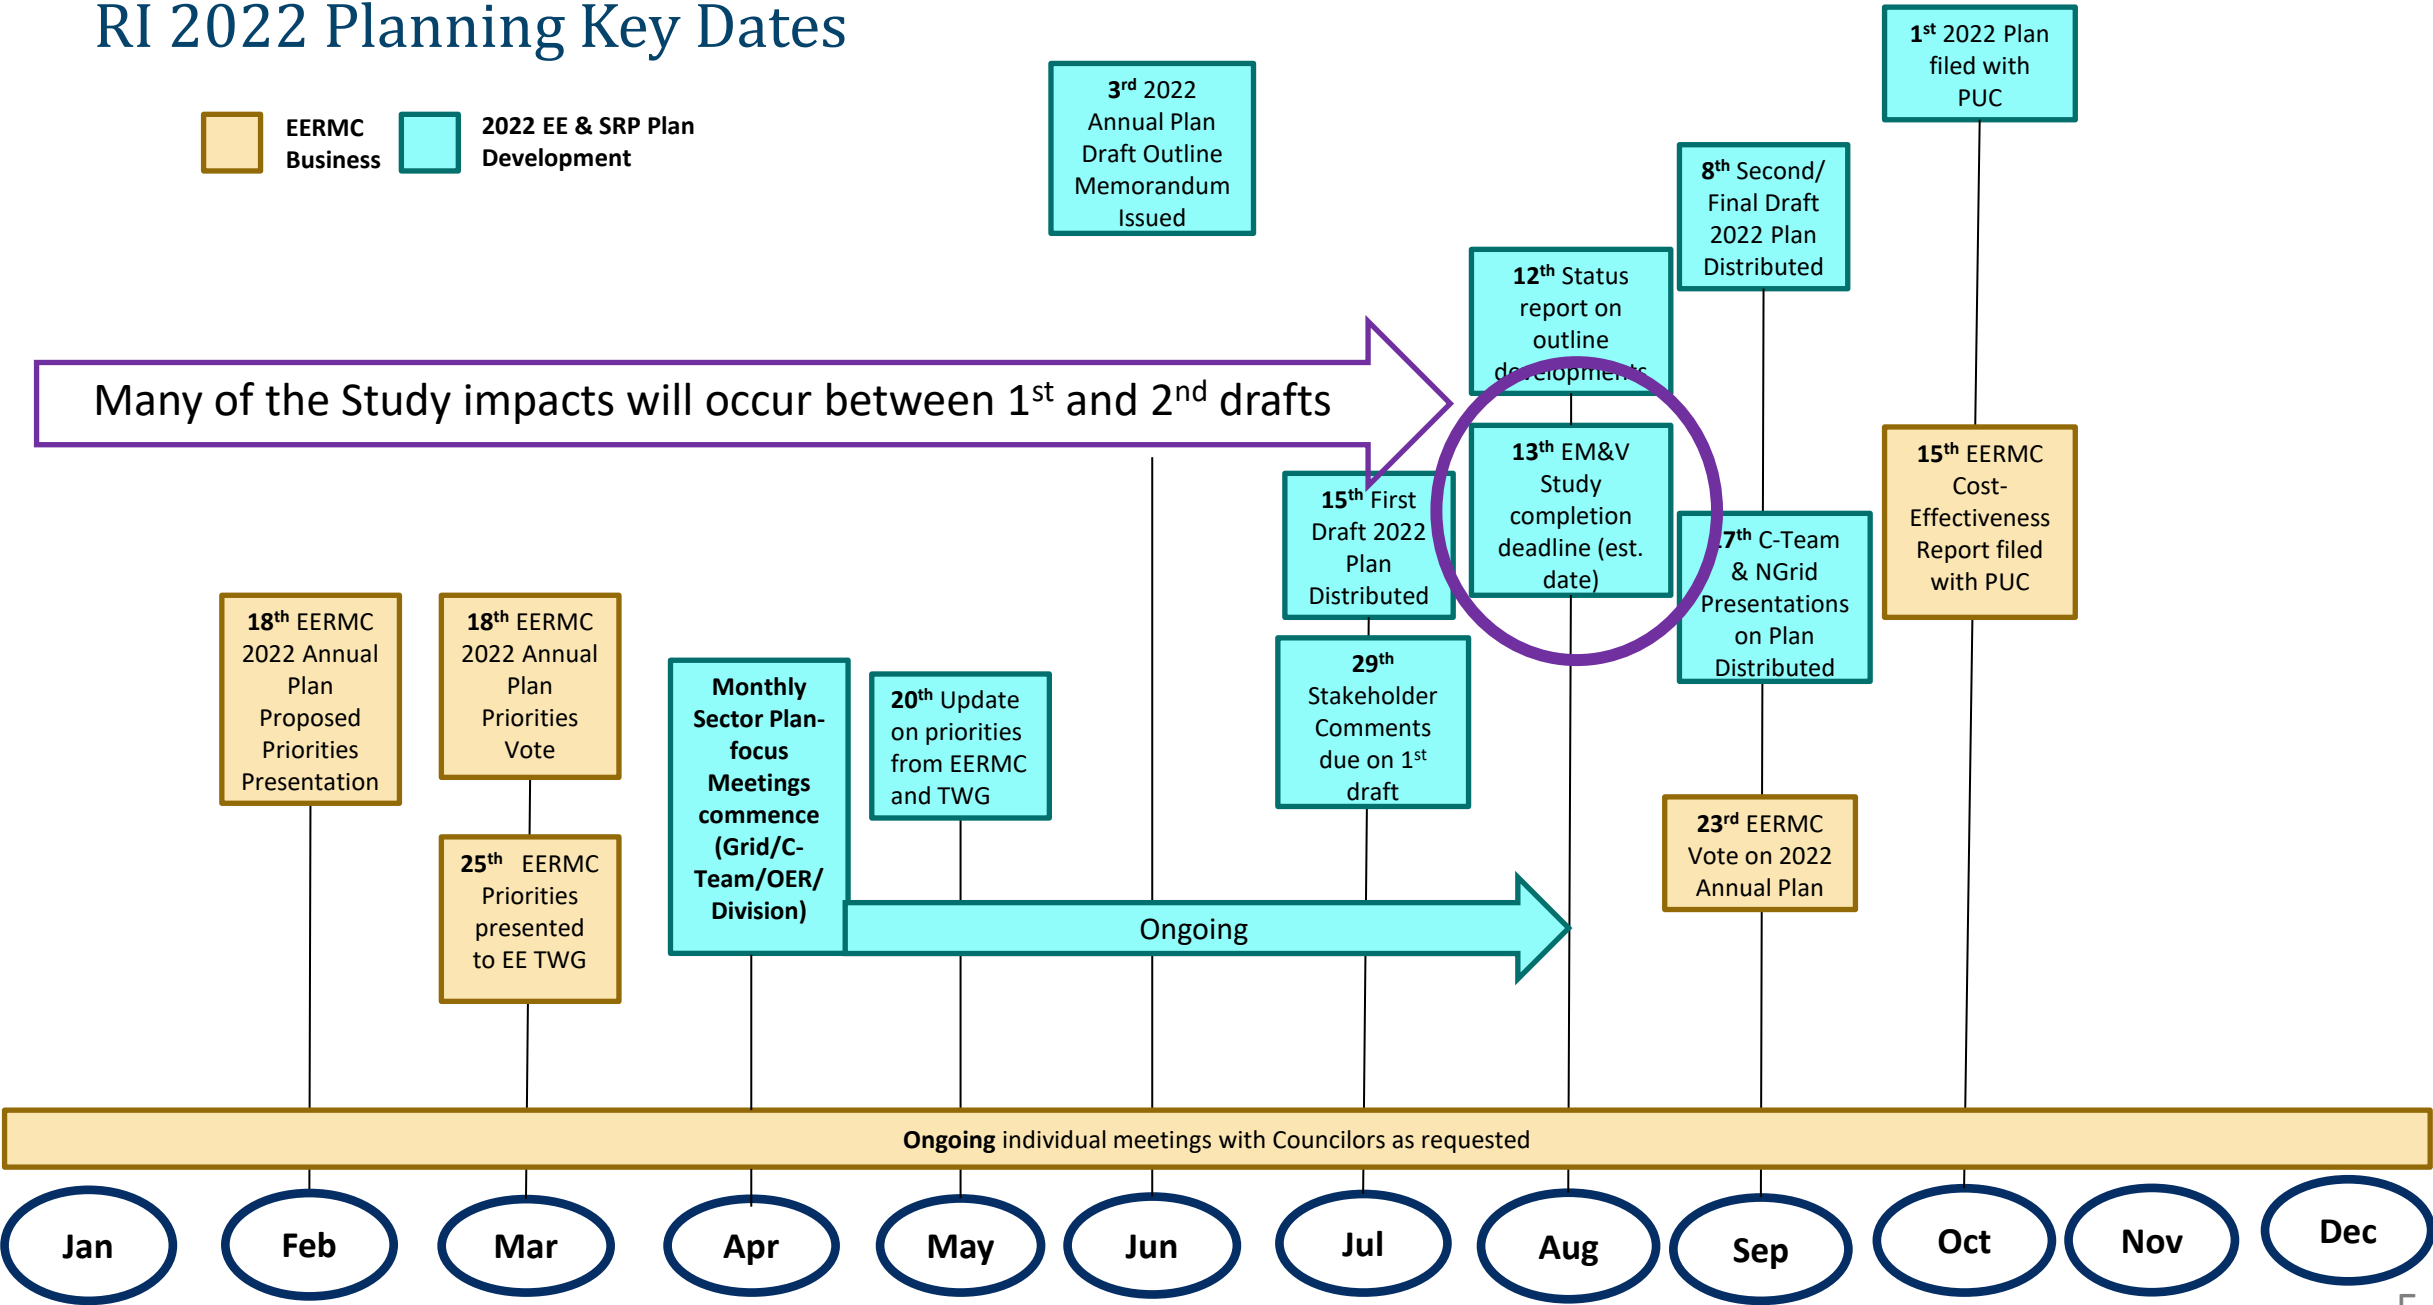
RI 2022 Planning Key Dates

EERMC Business

2022 EE & SRP Plan Development

Many of the Study impacts will occur between 1$^{st}$ and 2$^{nd}$ drafts

3$^{rd}$ 2022 Annual Plan Draft Outline Memorandum Issued

1$^{st}$ 2022 Plan filed with PUC

8$^{th}$ Second/ Final Draft 2022 Plan Distributed

12$^{th}$ Status report on outline developments

13$^{th}$ EM&V Study completion deadline (est. date)

15$^{th}$ First Draft 2022 Plan Distributed

15$^{th}$ EERMC Cost-Effectiveness Report filed with PUC

17$^{th}$ C-Team & NGrid Presentations on Plan Distributed

18$^{th}$ EERMC 2022 Annual Plan Proposed Priorities Presentation

18$^{th}$ EERMC 2022 Annual Plan Priorities Vote

Monthly Sector Plan-focus Meetings commence (Grid/C-Team/OER/ Division)

20$^{th}$ Update on priorities from EERMC and TWG

29$^{th}$ Stakeholder Comments due on 1$^{st}$ draft

23$^{rd}$ EERMC Vote on 2022 Annual Plan

25$^{th}$ EERMC Priorities presented to EE TWG

Ongoing

Ongoing individual meetings with Councilors as requested

Jan Feb Mar Apr May Jun Jul Aug Sep Oct Nov Dec